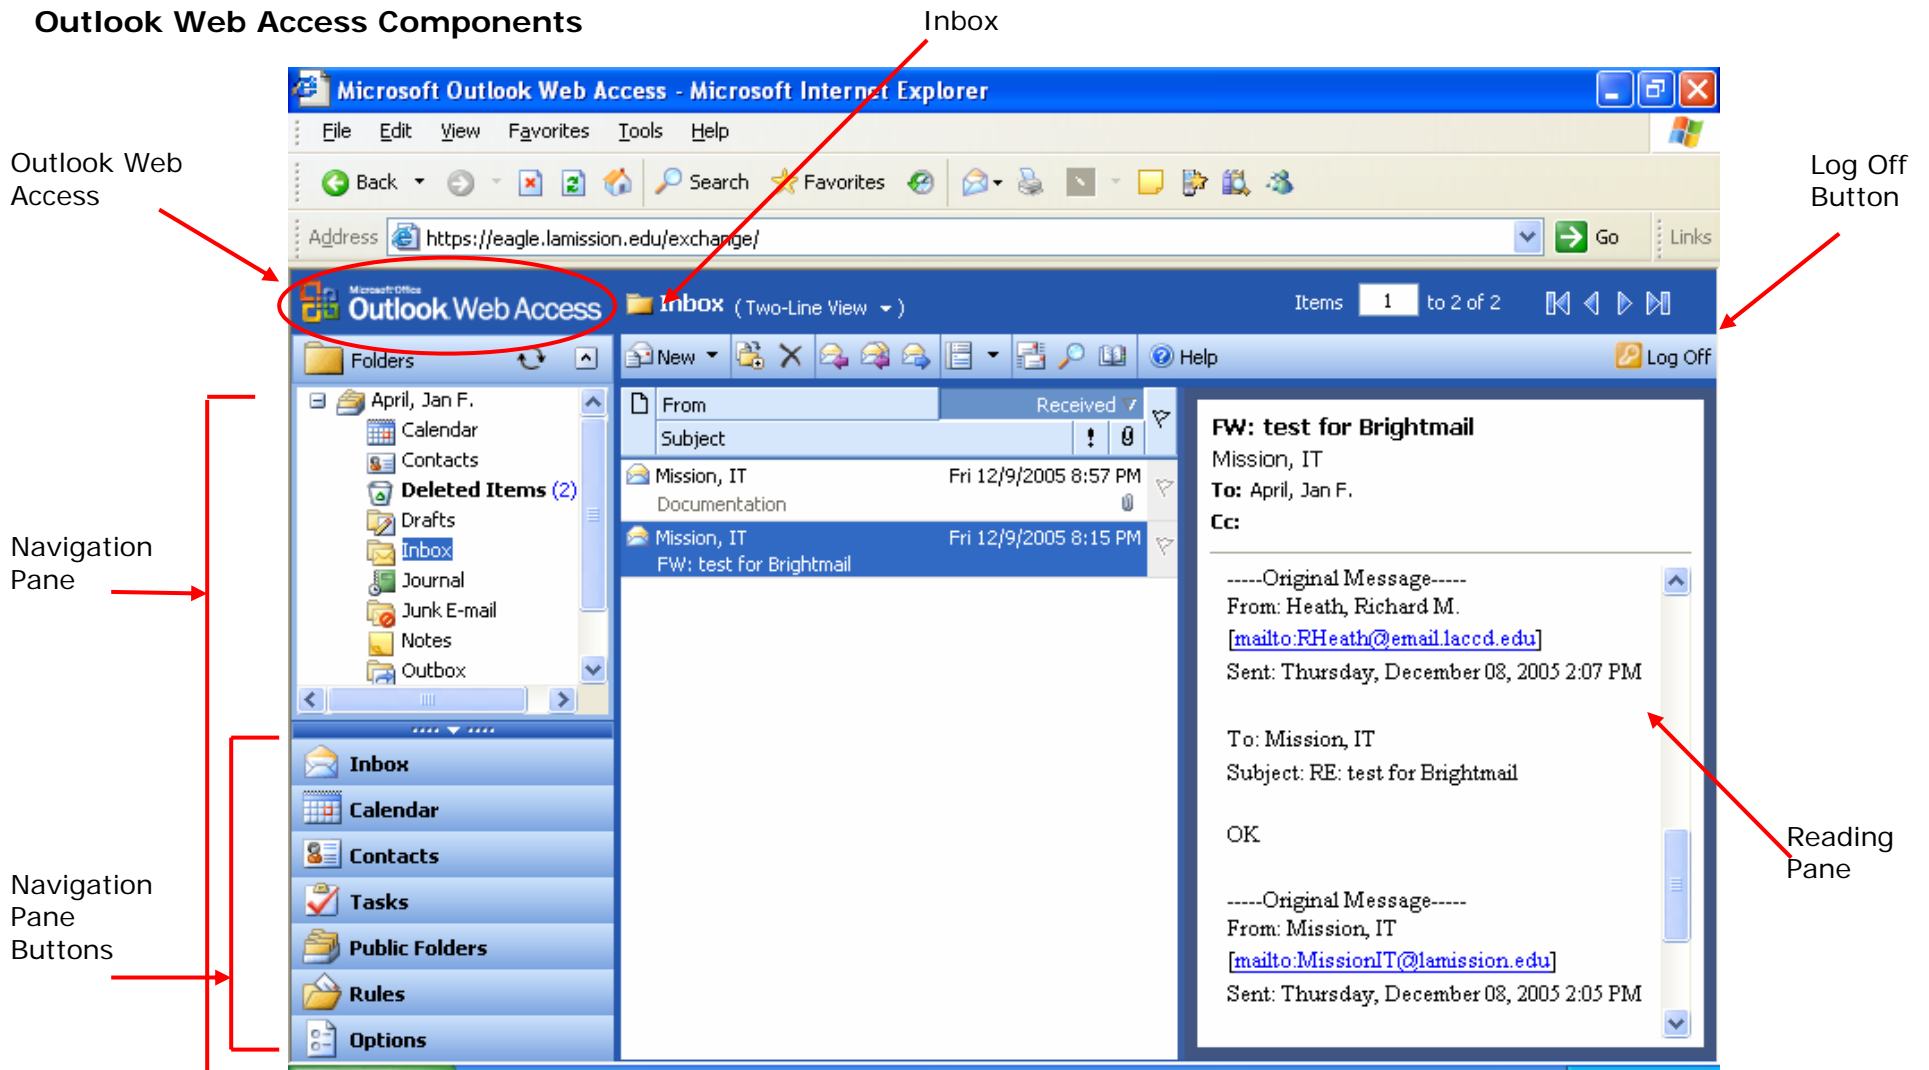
Outlook Web Access Components

Inbox

Outlook Web Access

Log Off Button

Microsoft Outlook Web Access - Microsoft Internet Explorer

File Edit View Favorites Tools Help

Back Search Favorites

Address https://eagle.lamission.edu/exchange/ Go Links

Microsoft Office Outlook Web Access

Inbox (Two-Line View)

Items 1 to 2 of 2

Folders

New Help Log Off

April, Jan F.
Calendar
Contacts
Deleted Items (2)
Drafts
Inbox
Journal
Junk E-mail
Notes
Outbox

From Received
Subject

Mission, IT Fri 12/9/2005 8:57 PM
Documentation

Mission, IT Fri 12/9/2005 8:15 PM
FW: test for Brightmail

FW: test for Brightmail
Mission, IT
To: April, Jan F.
Cc:

-----Original Message-----
From: Heath, Richard M.
[mailto:RHeath@email.laccd.edu]
Sent: Thursday, December 08, 2005 2:07 PM

To: Mission, IT
Subject: RE: test for Brightmail

OK

-----Original Message-----
From: Mission, IT
[mailto:MissionIT@lamission.edu]
Sent: Thursday, December 08, 2005 2:05 PM

Navigation Pane

Inbox
Calendar
Contacts
Tasks
Public Folders
Rules
Options

Navigation Pane Buttons

Reading Pane